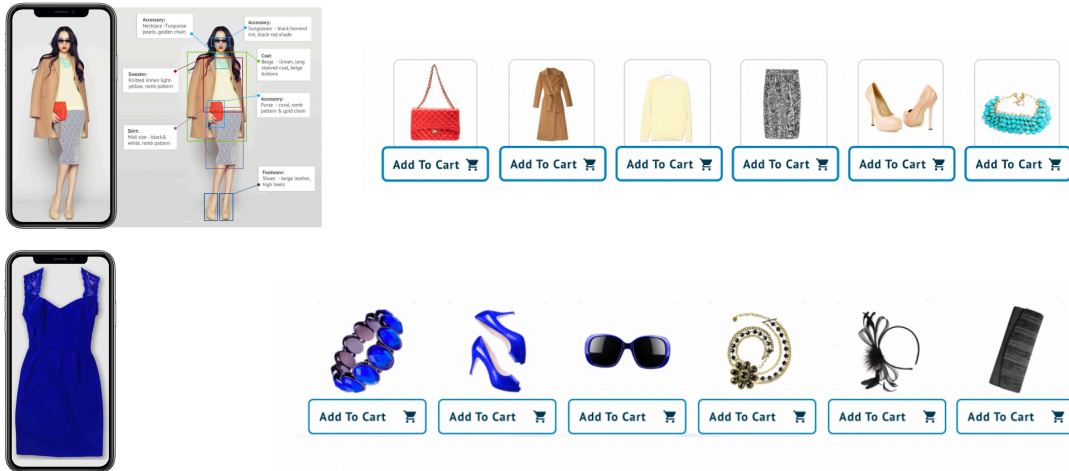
Accessory:
Necklace -Turquoise pearls, golden chain

Accessory:
Sunglasses - black horned rim, black-red shade

Sweater:
Knitted linnen light-yellow, romb pattern

Coat:
Beige - linnen, long sleeved coat, beige buttons

Accessory:
Purse - coral, romb pattern & gold chain

Skirt:
Midi size - black& white, romb pattern

Footware:
Shoes - beige leather, high heels

Add To Cart

Add To Cart

Add To Cart

Add To Cart

Add To Cart

Add To Cart

Add To Cart

Add To Cart

Add To Cart

Add To Cart

Add To Cart

Add To Cart